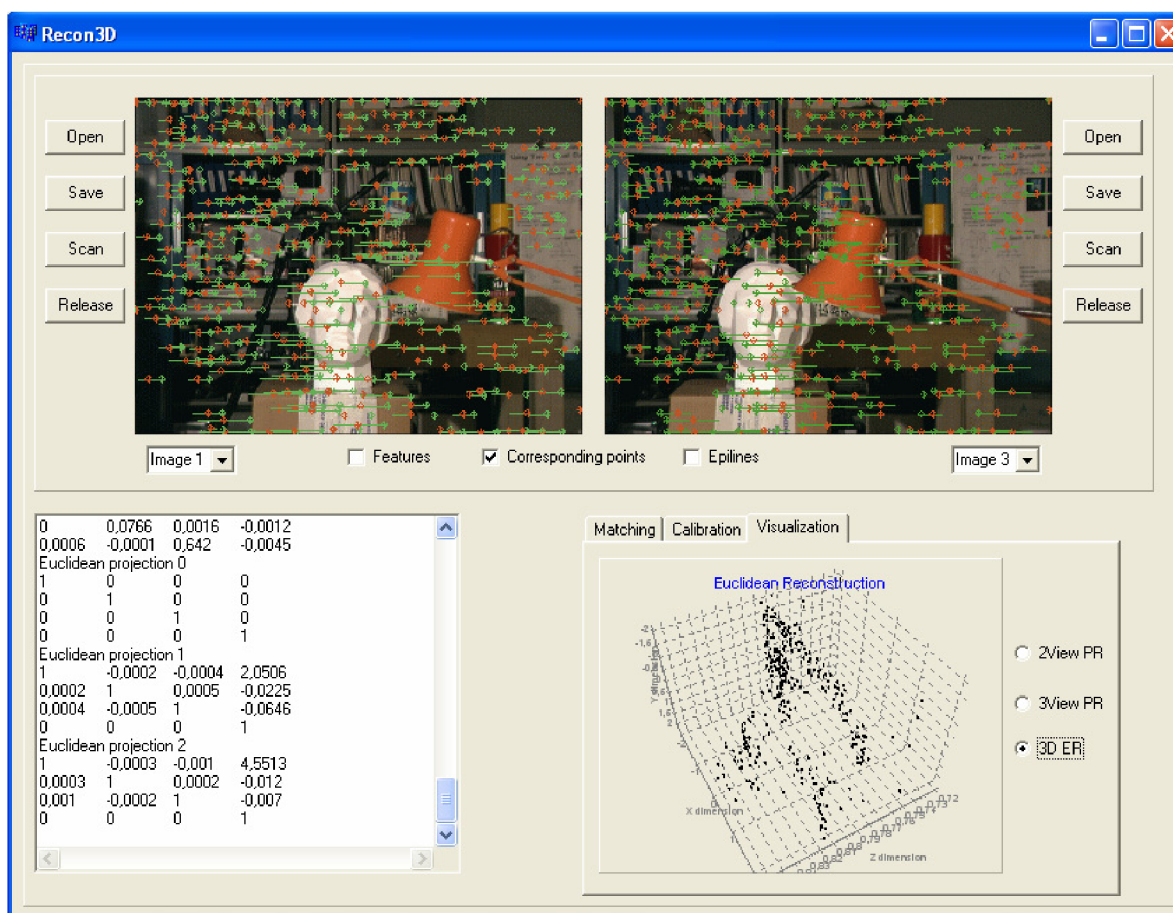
Recon3D

Open
Save
Scan
Release

Open
Save
Scan
Release

Image 1
Features
Corresponding points
Epilines
Image 3

| 0 | 0,0766 | 0,0016 | -0,0012 |
|---|---|---|---|
| 0,0006 | -0,0001 | 0,642 | -0,0045 |

Euclidean projection 0

| 1 | 0 | 0 | 0 |
|---|---|---|---|
| 0 | 1 | 0 | 0 |
| 0 | 0 | 1 | 0 |
| 0 | 0 | 0 | 1 |

Euclidean projection 1

| 1 | -0,0002 | -0,0004 | 2,0506 |
|---|---|---|---|
| 0,0002 | 1 | 0,0005 | -0,0225 |
| 0,0004 | -0,0005 | 1 | -0,0646 |
| 0 | 0 | 0 | 1 |

Euclidean projection 2

| 1 | -0,0003 | -0,001 | 4,5513 |
|---|---|---|---|
| 0,0003 | 1 | 0,0002 | -0,012 |
| 0,001 | -0,0002 | 1 | -0,007 |
| 0 | 0 | 0 | 1 |

Matching
Calibration
Visualization

Euclidean Reconstruction
Y dimension
X dimension
Z dimension
0,72
0,73

2View PR
3View PR
3D ER